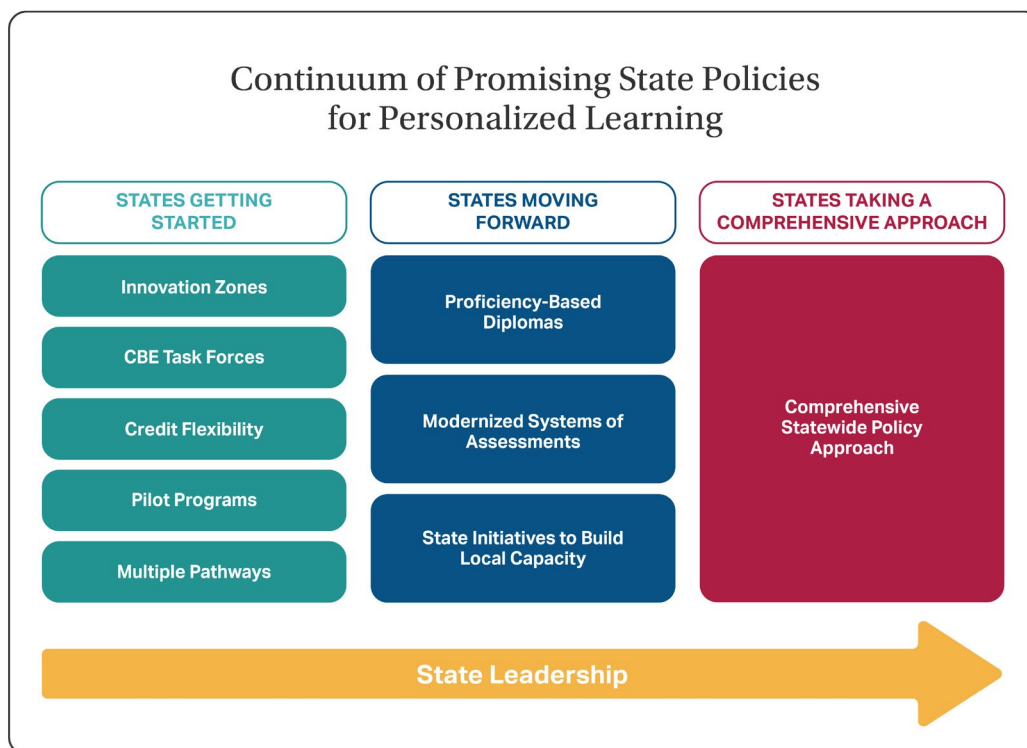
Continuum of Promising State Policies for Personalized Learning

STATES GETTING STARTED

Innovation Zones

CBE Task Forces

Credit Flexibility

Pilot Programs

Multiple Pathways

STATES MOVING FORWARD

Proficiency-Based Diplomas

Modernized Systems of Assessments

State Initiatives to Build Local Capacity

STATES TAKING A COMPREHENSIVE APPROACH

Comprehensive Statewide Policy Approach

State Leadership